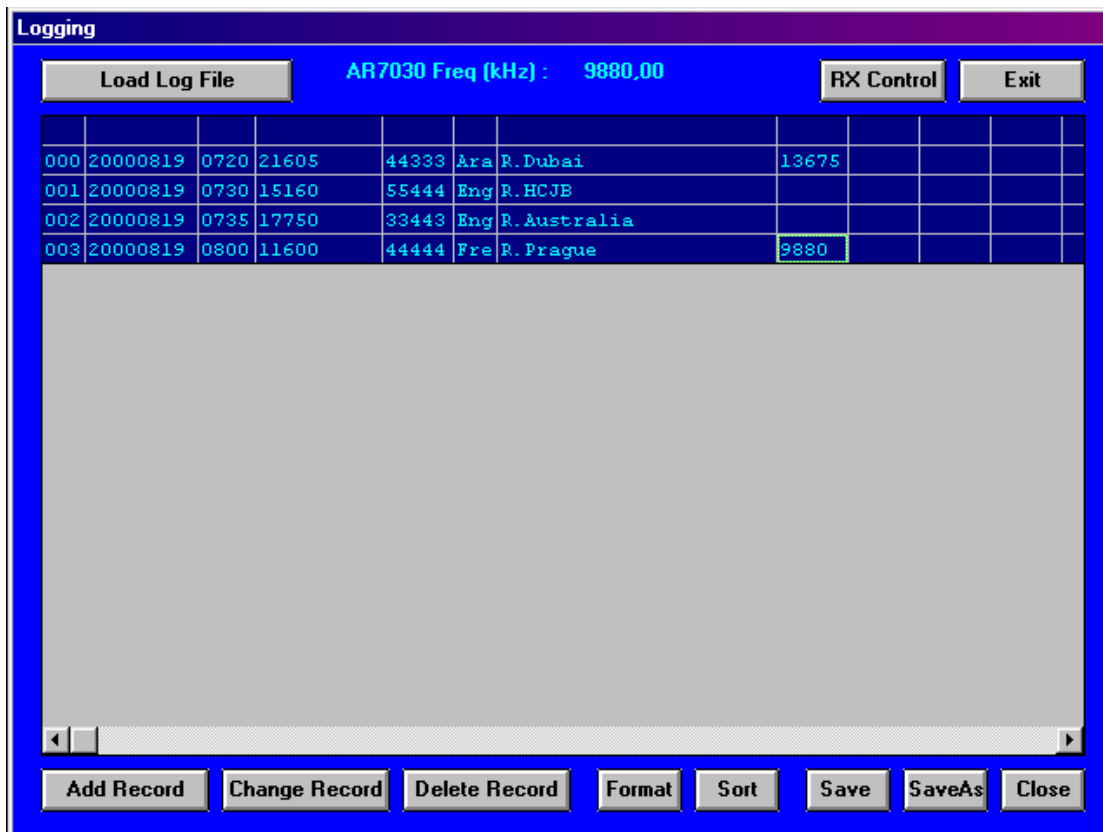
Logging

Load Log File

AR7030 Freq (kHz) : 9880,00

RX Control

Exit

| | | | | | | | | | | |
|---|---|---|---|---|---|---|---|---|---|---|
| 000 | 20000819 | 0720 | 21605 | 44333 | Ara | R.Dubai | 13675 | | | |
| 001 | 20000819 | 0730 | 15160 | 55444 | Eng | R.HCJB | | | | |
| 002 | 20000819 | 0735 | 17750 | 33443 | Eng | R.Australia | | | | |
| 003 | 20000819 | 0800 | 11600 | 44444 | Fre | R.Prague | 9880 | | | |

Add Record

Change Record

Delete Record

Format

Sort

Save

SaveAs

Close